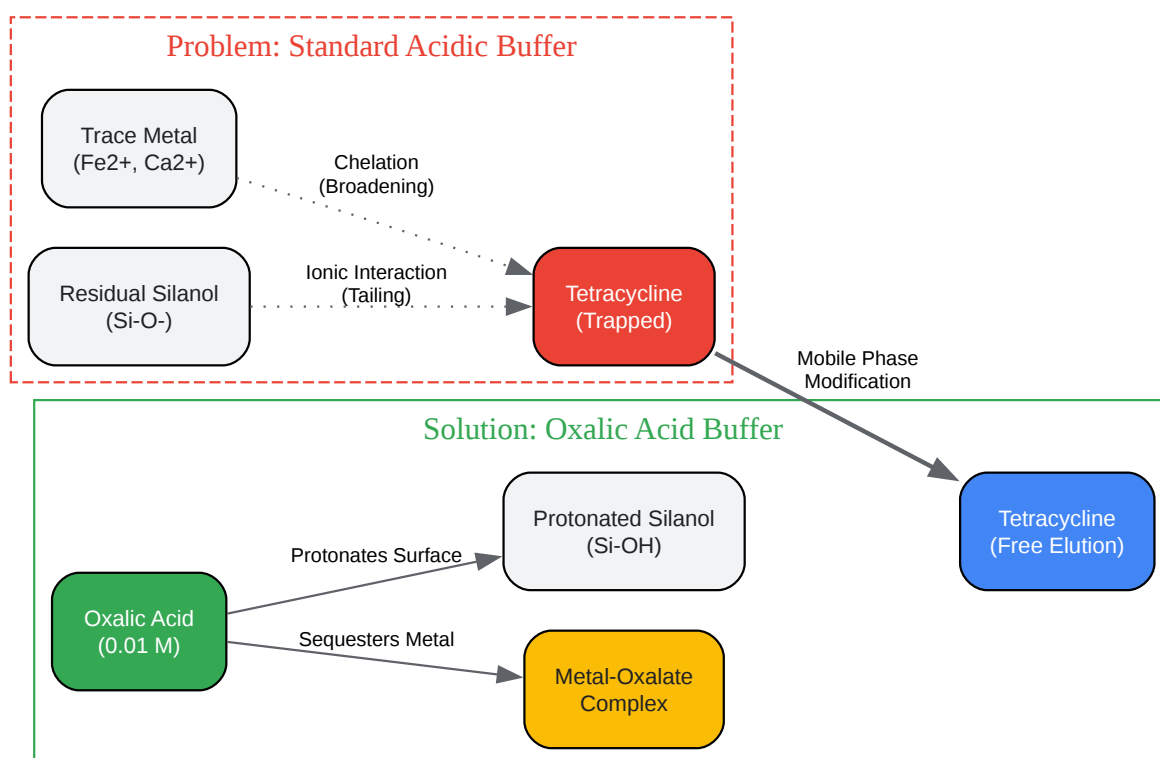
Problem: Standard Acidic Buffer

Trace Metal
(Fe2+, Ca2+)

Chelation
(Broadening)

Residual Silanol
(Si-O-)

Ionic Interaction
(Tailing)

Tetracycline
(Trapped)

Mobile Phase
Modification

Solution: Oxalic Acid Buffer

Protonated Silanol
(Si-OH)

Tetracycline
(Free Elution)

Protonates Surface

Oxalic Acid
(0.01 M)

Sequesters Metal

Metal-Oxalate
Complex